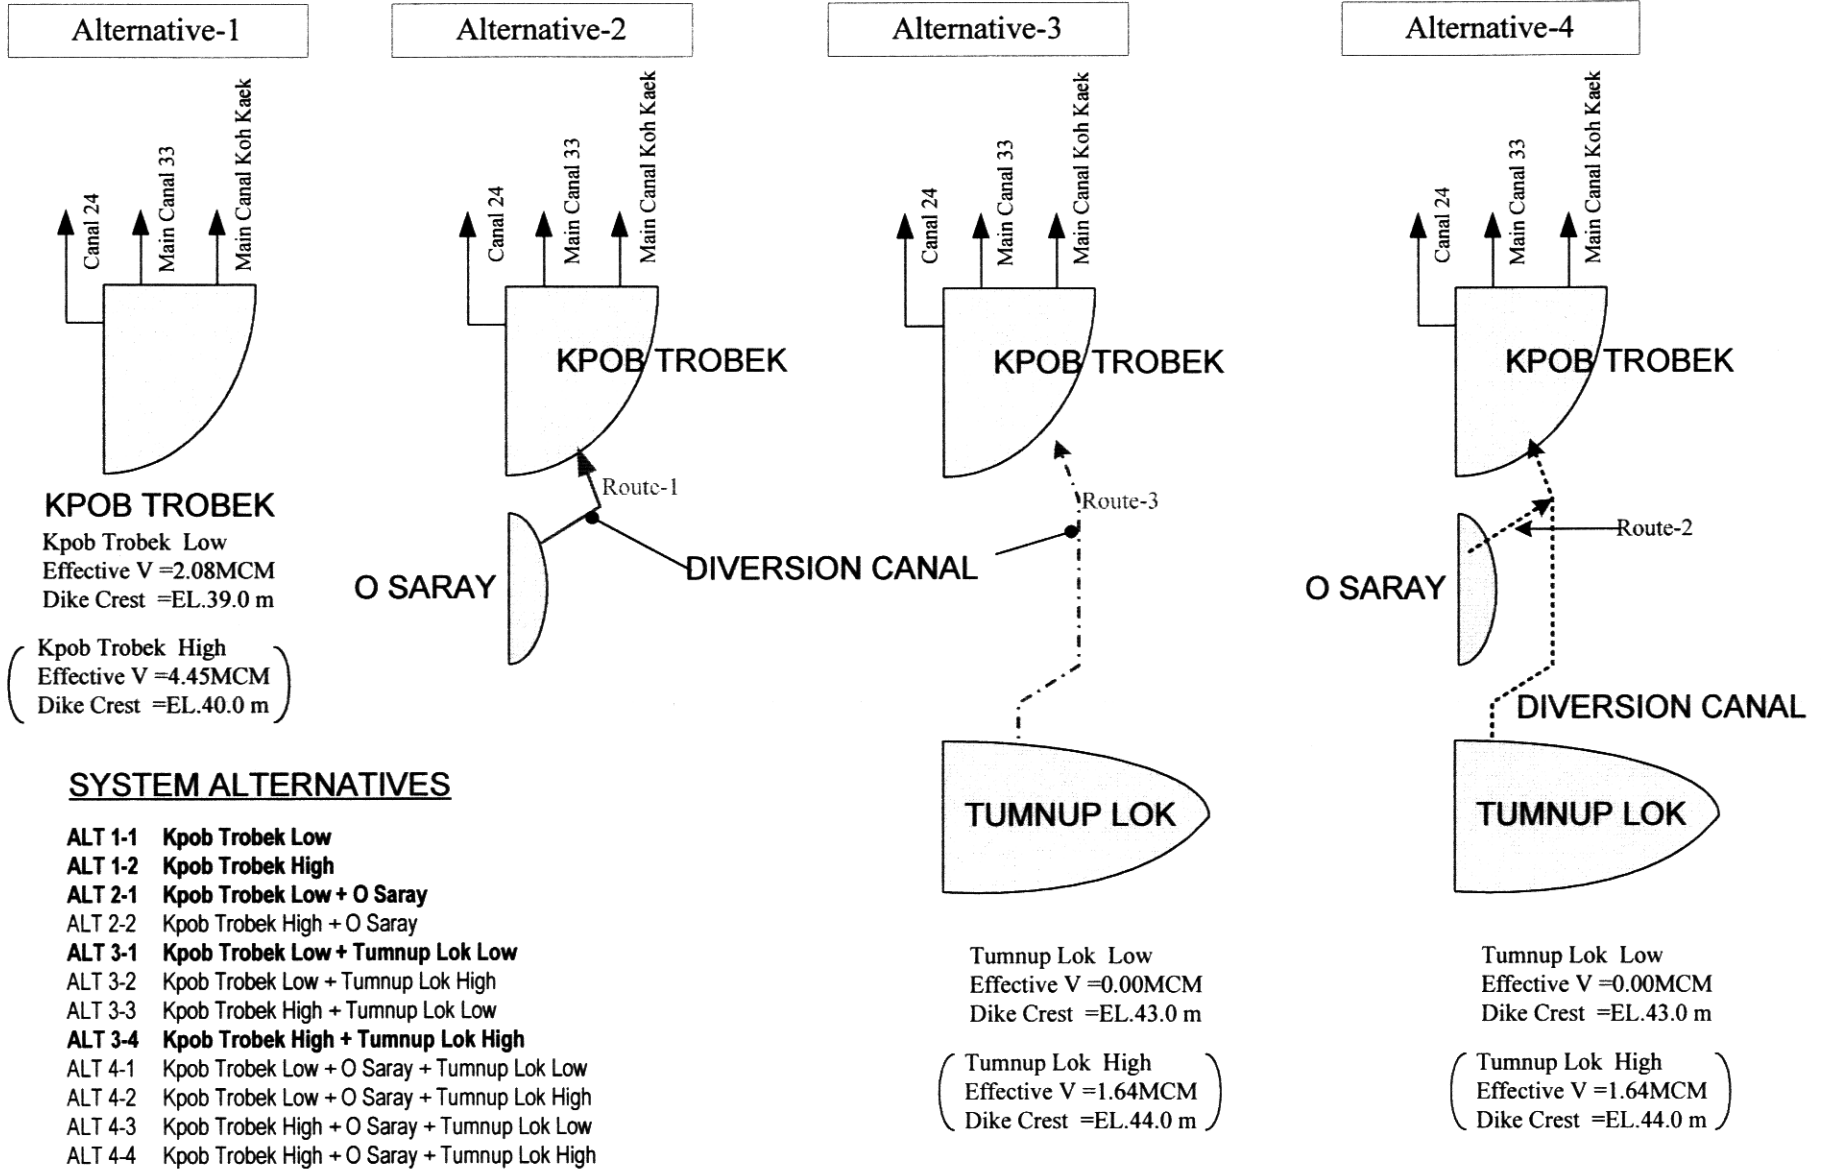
Alternative-1

Alternative-2

Alternative-3

Alternative-4

Canal 24
Main Canal 33
Main Canal Koh Kaek

KPOB TROBEK
Kpob Trobek Low
Effective V =2.08MCM
Dike Crest =EL.39.0 m

( Kpob Trobek High
Effective V =4.45MCM
Dike Crest =EL.40.0 m )

Canal 24
Main Canal 33
Main Canal Koh Kaek

KPOB TROBEK

Route-1

O SARAY

DIVERSION CANAL

Canal 24
Main Canal 33
Main Canal Koh Kaek

KPOB TROBEK

Route-3

TUMNUP LOK

Tumnup Lok Low
Effective V =0.00MCM
Dike Crest =EL.43.0 m

( Tumnup Lok High
Effective V =1.64MCM
Dike Crest =EL.44.0 m )

Canal 24
Main Canal 33
Main Canal Koh Kaek

KPOB TROBEK

Route-2

O SARAY

DIVERSION CANAL

TUMNUP LOK

Tumnup Lok Low
Effective V =0.00MCM
Dike Crest =EL.43.0 m

( Tumnup Lok High
Effective V =1.64MCM
Dike Crest =EL.44.0 m )

SYSTEM ALTERNATIVES

ALT 1-1 Kpob Trobek Low
ALT 1-2 Kpob Trobek High
ALT 2-1 Kpob Trobek Low + O Saray
ALT 2-2 Kpob Trobek High + O Saray
ALT 3-1 Kpob Trobek Low + Tumnup Lok Low
ALT 3-2 Kpob Trobek Low + Tumnup Lok High
ALT 3-3 Kpob Trobek High + Tumnup Lok Low
ALT 3-4 Kpob Trobek High + Tumnup Lok High
ALT 4-1 Kpob Trobek Low + O Saray + Tumnup Lok Low
ALT 4-2 Kpob Trobek Low + O Saray + Tumnup Lok High
ALT 4-3 Kpob Trobek High + O Saray + Tumnup Lok Low
ALT 4-4 Kpob Trobek High + O Saray + Tumnup Lok High